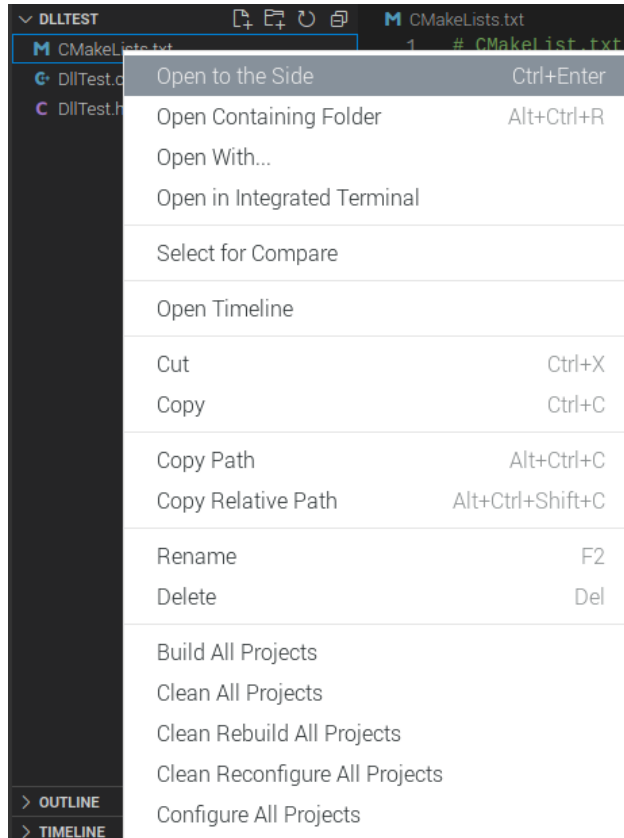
DLLTEST

M CMakeLists.txt

DllTest.c

DllTest.h

M CMakeLists.txt

1 # CMakeList.txt

Open to the Side Ctrl+Enter

Open Containing Folder Alt+Ctrl+R

Open With...

Open in Integrated Terminal

Select for Compare

Open Timeline

Cut Ctrl+X

Copy Ctrl+C

Copy Path Alt+Ctrl+C

Copy Relative Path Alt+Ctrl+Shift+C

Rename F2

Delete Del

Build All Projects

Clean All Projects

Clean Rebuild All Projects

Clean Reconfigure All Projects

Configure All Projects

OUTLINE

TIMELINE